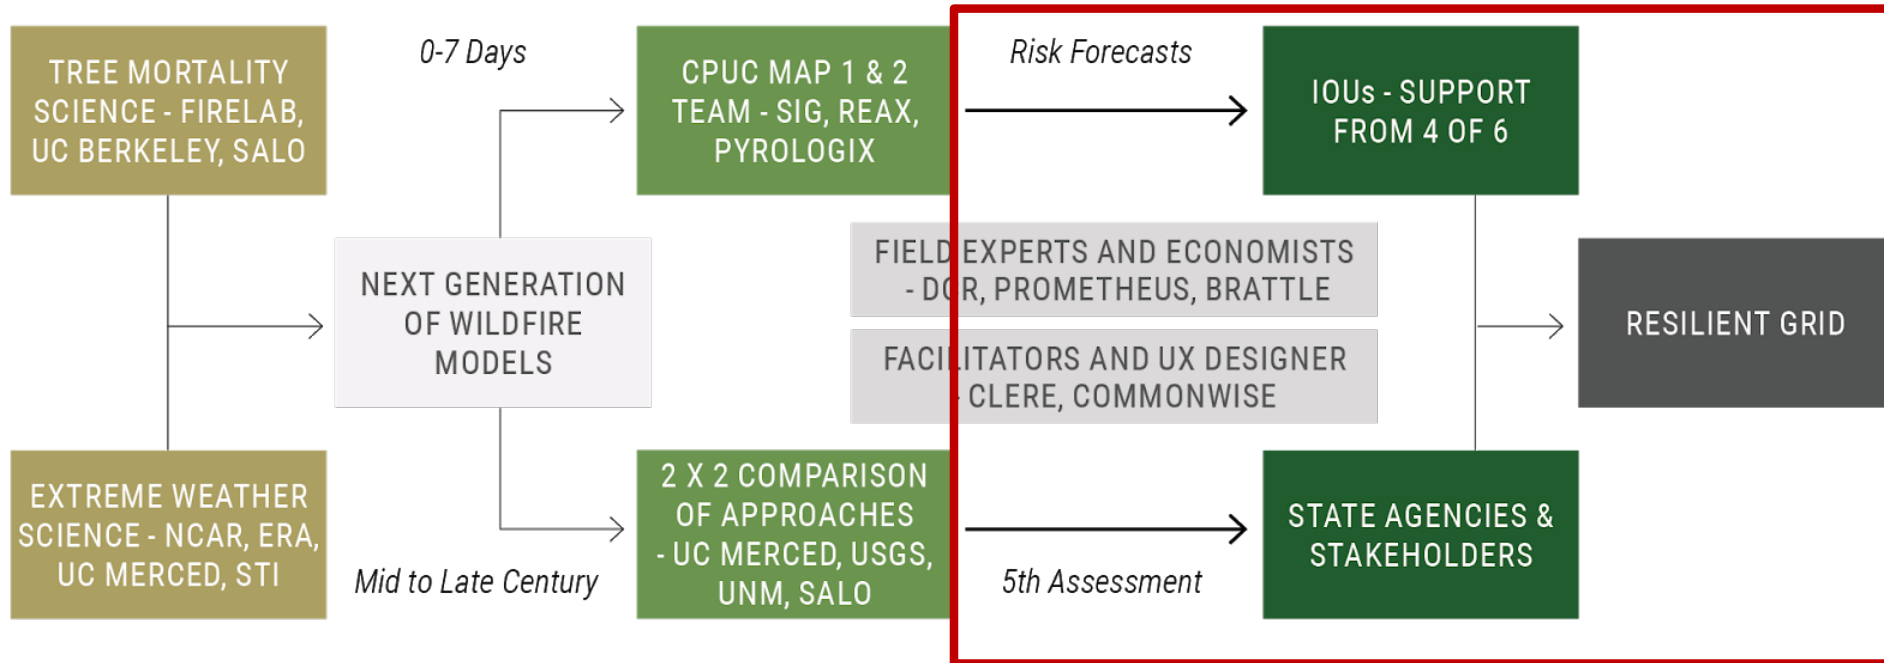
TREE MORTALITY SCIENCE - FIRELAB, UC BERKELEY, SALO

0-7 Days

CPUC MAP 1 & 2 TEAM - SIG, REAX, PYROLOGIX

Risk Forecasts

IOUs - SUPPORT FROM 4 OF 6

NEXT GENERATION OF WILDFIRE MODELS

FIELD EXPERTS AND ECONOMISTS - DCR, PROMETHEUS, BRATTLE

FACILITATORS AND UX DESIGNER - CLERE, COMMONWISE

RESILIENT GRID

EXTREME WEATHER SCIENCE - NCAR, ERA, UC MERCED, STI

Mid to Late Century

2 X 2 COMPARISON OF APPROACHES - UC MERCED, USGS, UNM, SALO

5th Assessment

STATE AGENCIES & STAKEHOLDERS